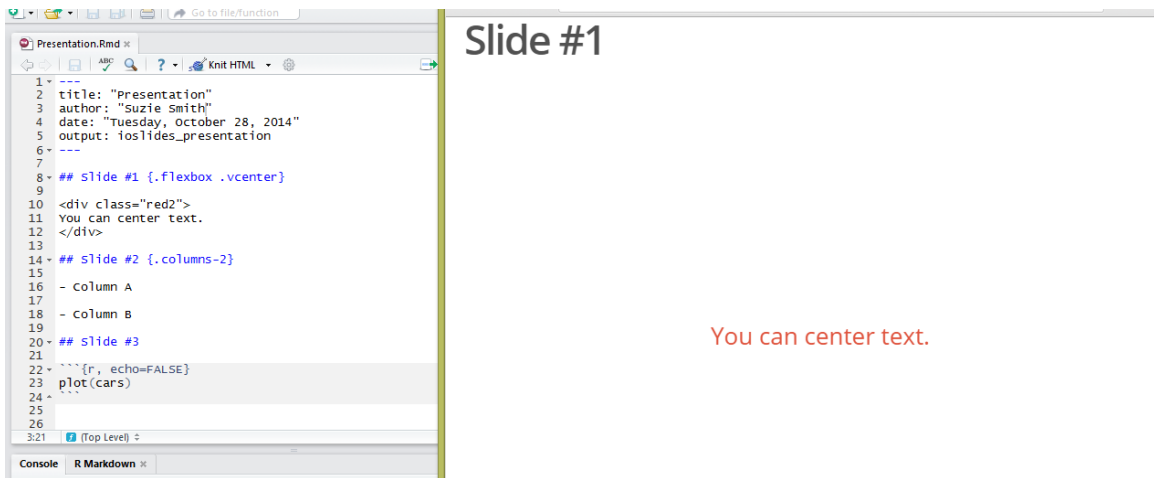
Go to file/function

Presentation.Rmd

Knit HTML

1 ---
2 title: "Presentation"
3 author: "Suzie Smith"
4 date: "Tuesday, October 28, 2014"
5 output: ioslides_presentation
6 ---
7
8 ## Slide #1 {.flexbox .vcenter}
9
10 <div class="red2">
11 You can center text.
12 </div>
13
14 ## Slide #2 {.columns-2}
15
16 - Column A
17
18 - Column B
19
20 ## Slide #3
21
22 ```{r, echo=FALSE}
23 plot(cars)
24 ```
25
26

3:21 (Top Level)

Console R Markdown

Slide #1

You can center text.